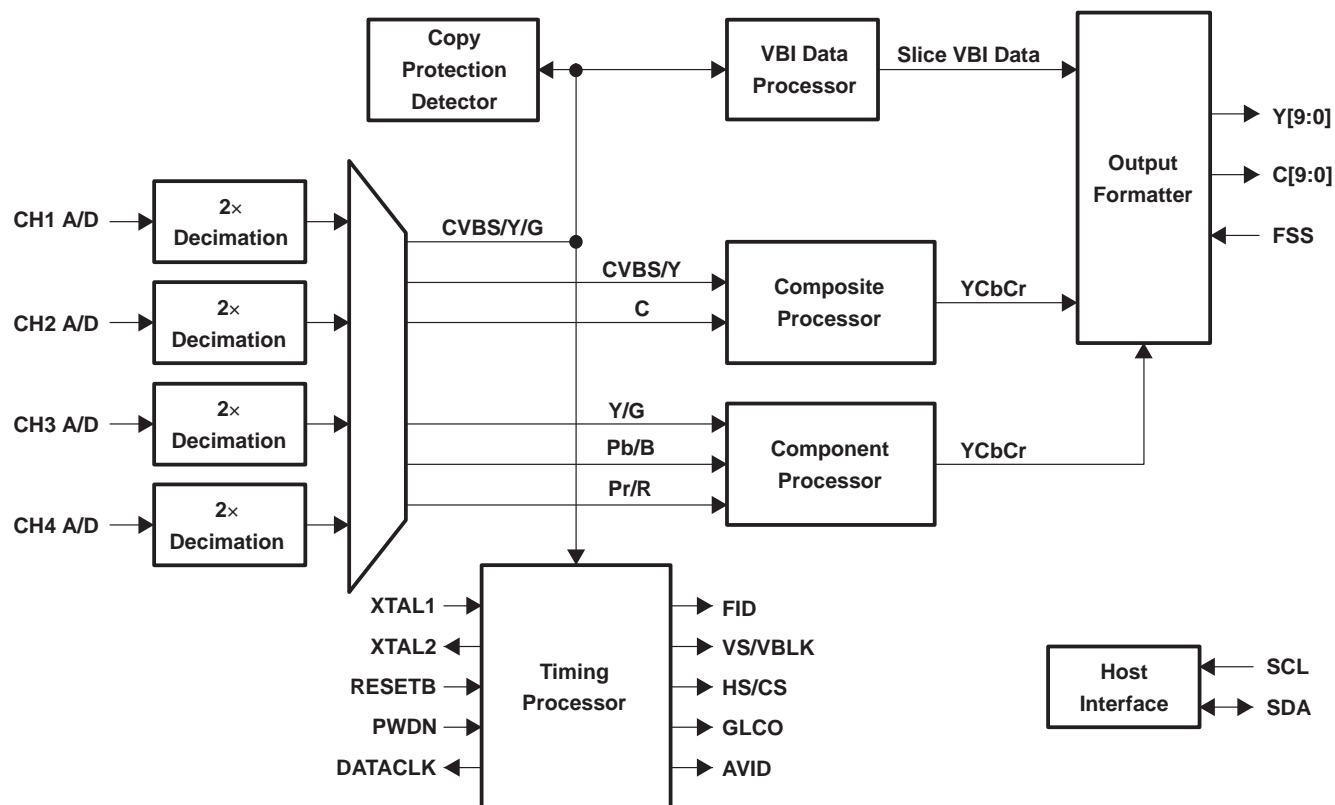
Copy Protection Detector

VBI Data Processor

Slice VBI Data

Output Formatter

Y[9:0]

C[9:0]

FSS

CH1 A/D

2× Decimation

CH2 A/D

2× Decimation

CH3 A/D

2× Decimation

CH4 A/D

2× Decimation

CVBS/Y/G

CVBS/Y

C

Composite Processor

YCbCr

Y/G

Pb/B

Pr/R

Component Processor

YCbCr

XTAL1

XTAL2

RESETB

PWDN

DATACLK

Timing Processor

FID

VS/VBLK

HS/CS

GLCO

AVID

Host Interface

SCL

SDA